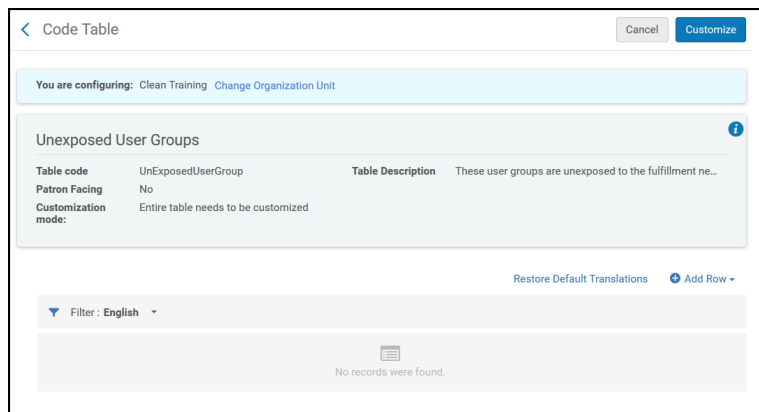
Code Table

Cancel Customize

You are configuring: Clean Training Change Organization Unit

Unexposed User Groups

| Table code | UnExposedUserGroup | Table Description | These user groups are unexposed to the fulfillment ne... |
|---|---|---|---|
| Patron Facing | No | | |
| Customization mode: | Entire table needs to be customized | | |

Restore Default Translations Add Row

Filter : English

No records were found.